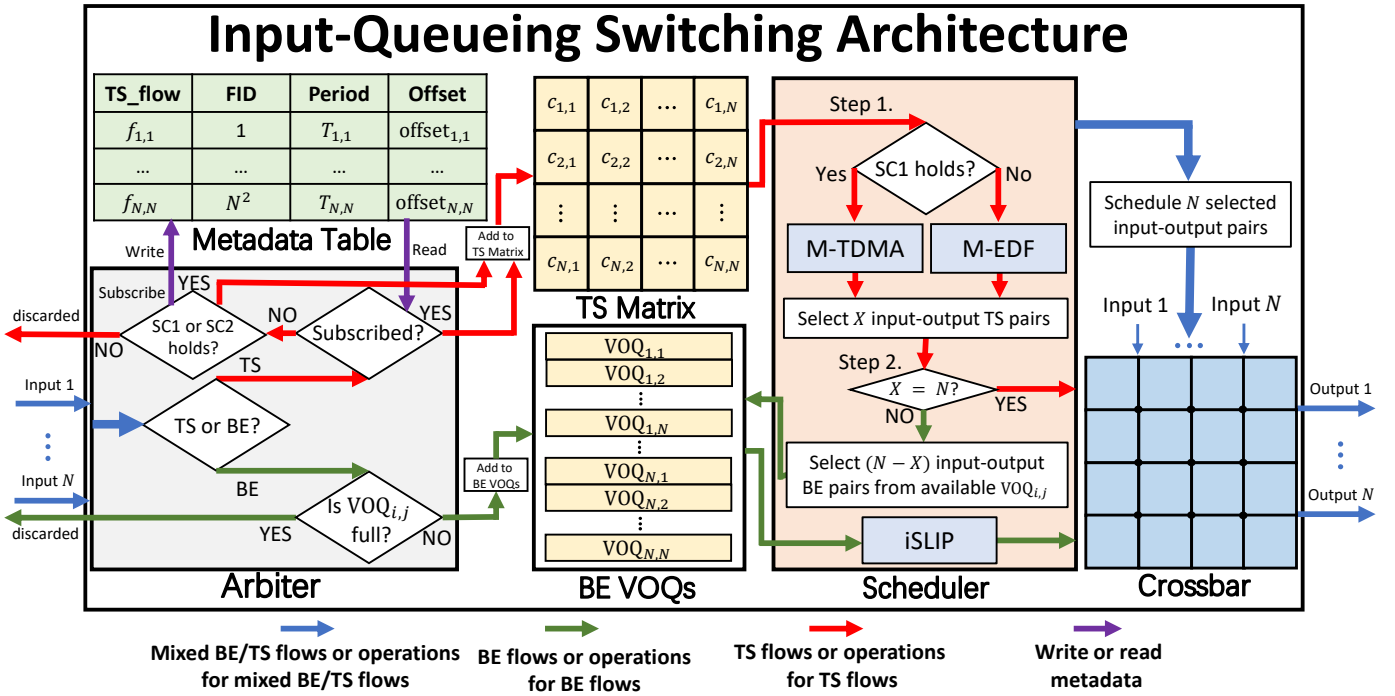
Input-Queueing Switching Architecture

| TS_flow | FID | Period | Offset |
|---|---|---|---|
| $f_{1,1}$ | 1 | $T_{1,1}$ | $\text{offset}_{1,1}$ |
| ... | ... | ... | ... |
| $f_{N,N}$ | $N^2$ | $T_{N,N}$ | $\text{offset}_{N,N}$ |

Metadata Table

Write

Read

Subscribe

YES

discarded

SC1 or SC2 holds?

NO

NO

Subscribed?

YES

Add to TS Matrix

TS

Input 1

TS or BE?

⋮

Input $N$

BE

discarded

YES

Is $\text{VOQ}_{i,j}$ full?

NO

Add to BE VOQs

Arbiter

| $c_{1,1}$ | $c_{1,2}$ | ⋯ | $c_{1,N}$ |
|---|---|---|---|
| $c_{2,1}$ | $c_{2,2}$ | ⋯ | $c_{2,N}$ |
| ⋮ | ⋮ | ⋯ | ⋮ |
| $c_{N,1}$ | $c_{N,2}$ | ⋯ | $c_{N,N}$ |

TS Matrix

$\text{VOQ}_{1,1}$
$\text{VOQ}_{1,2}$
⋮
$\text{VOQ}_{1,N}$
⋮
$\text{VOQ}_{N,1}$
$\text{VOQ}_{N,2}$
⋮
$\text{VOQ}_{N,N}$

BE VOQs

Step 1.

Yes

SC1 holds?

No

M-TDMA

M-EDF

Select $X$ input-output TS pairs

Step 2.

$X = N$?

NO

YES

Select $(N-X)$ input-output BE pairs from available $\text{VOQ}_{i,j}$

iSLIP

Scheduler

Schedule $N$ selected input-output pairs

Input 1

Input $N$

Output 1

⋮

Output $N$

Crossbar

Mixed BE/TS flows or operations for mixed BE/TS flows

BE flows or operations for BE flows

TS flows or operations for TS flows

Write or read metadata